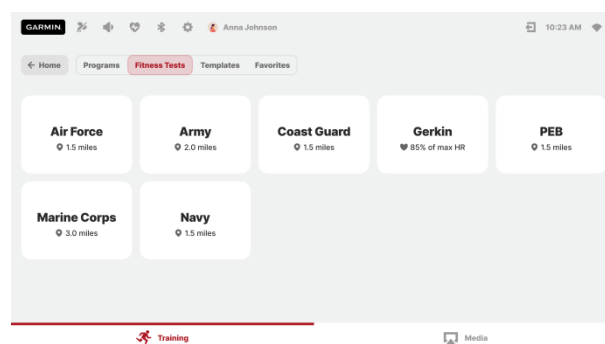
GARMIN

Anna Johnson

10:23 AM

← Home

Programs

Fitness Tests

Templates

Favorites

Air Force
1.5 miles

Army
2.0 miles

Coast Guard
1.5 miles

Gerkin
85% of max HR

PEB
1.5 miles

Marine Corps
3.0 miles

Navy
1.5 miles

Training

Media